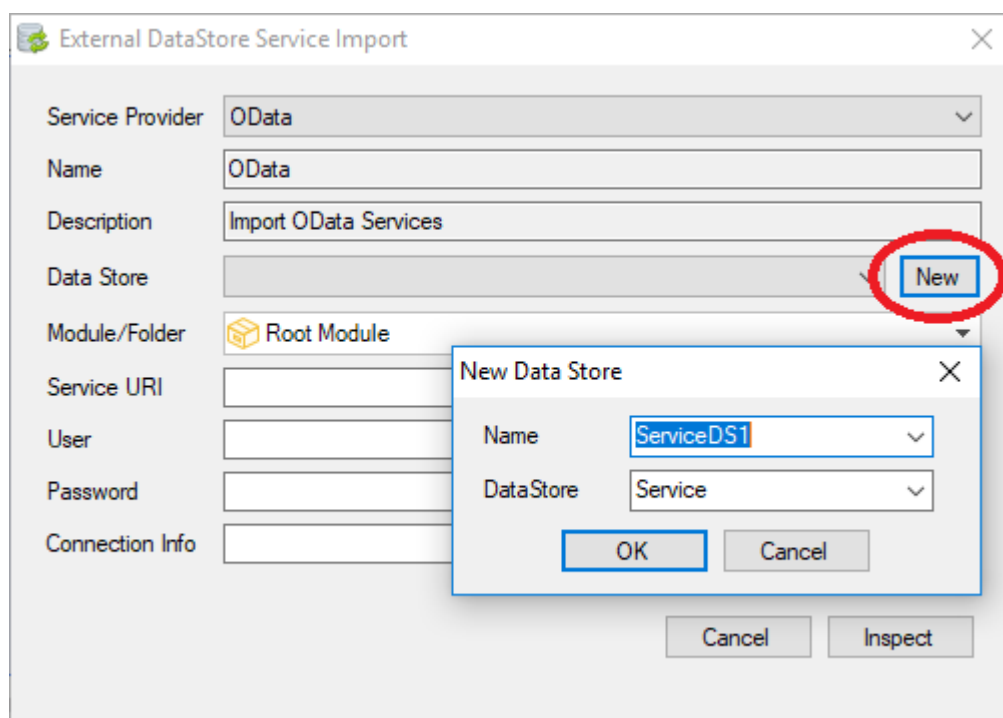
External DataStore Service Import

Service Provider OData

Name OData

Description Import OData Services

Data Store New

Module/Folder Root Module

Service URI

User

Password

Connection Info

New Data Store

Name ServiceDS1

DataStore Service

OK Cancel

Cancel Inspect